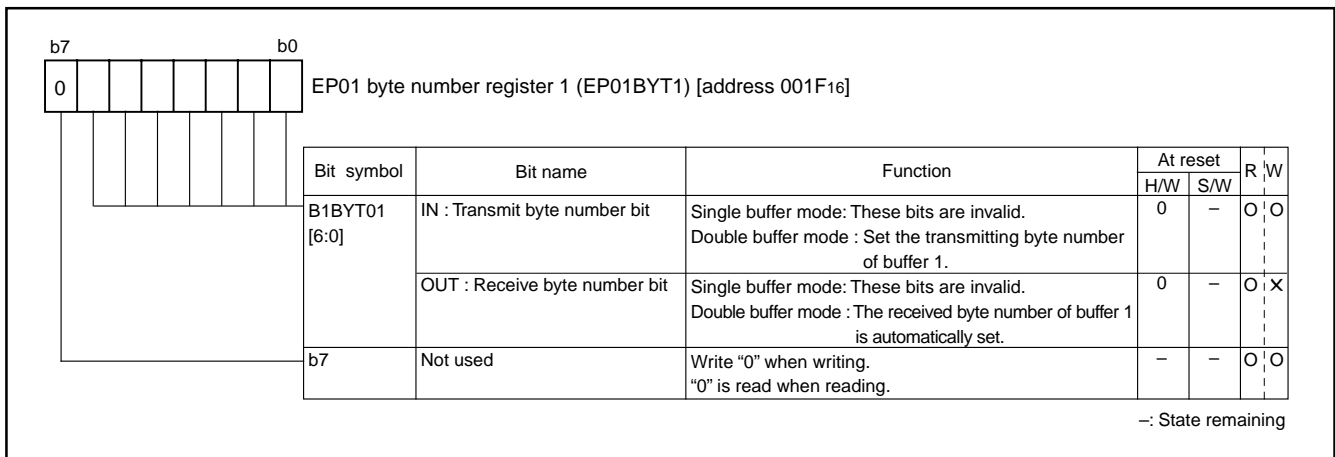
b7 b0

0

EP01 byte number register 1 (EP01BYT1) [address 001F$_{16}$]

| Bit symbol | Bit name | Function | At reset H/W | At reset S/W | R | W |
|---|---|---|---|---|---|---|
| B1BYT01 [6:0] | IN : Transmit byte number bit | Single buffer mode: These bits are invalid. Double buffer mode : Set the transmitting byte number of buffer 1. | 0 | – | O | O |
| | OUT : Receive byte number bit | Single buffer mode: These bits are invalid. Double buffer mode : The received byte number of buffer 1 is automatically set. | 0 | – | O | X |
| b7 | Not used | Write "0" when writing. "0" is read when reading. | – | – | O | O |

–: State remaining